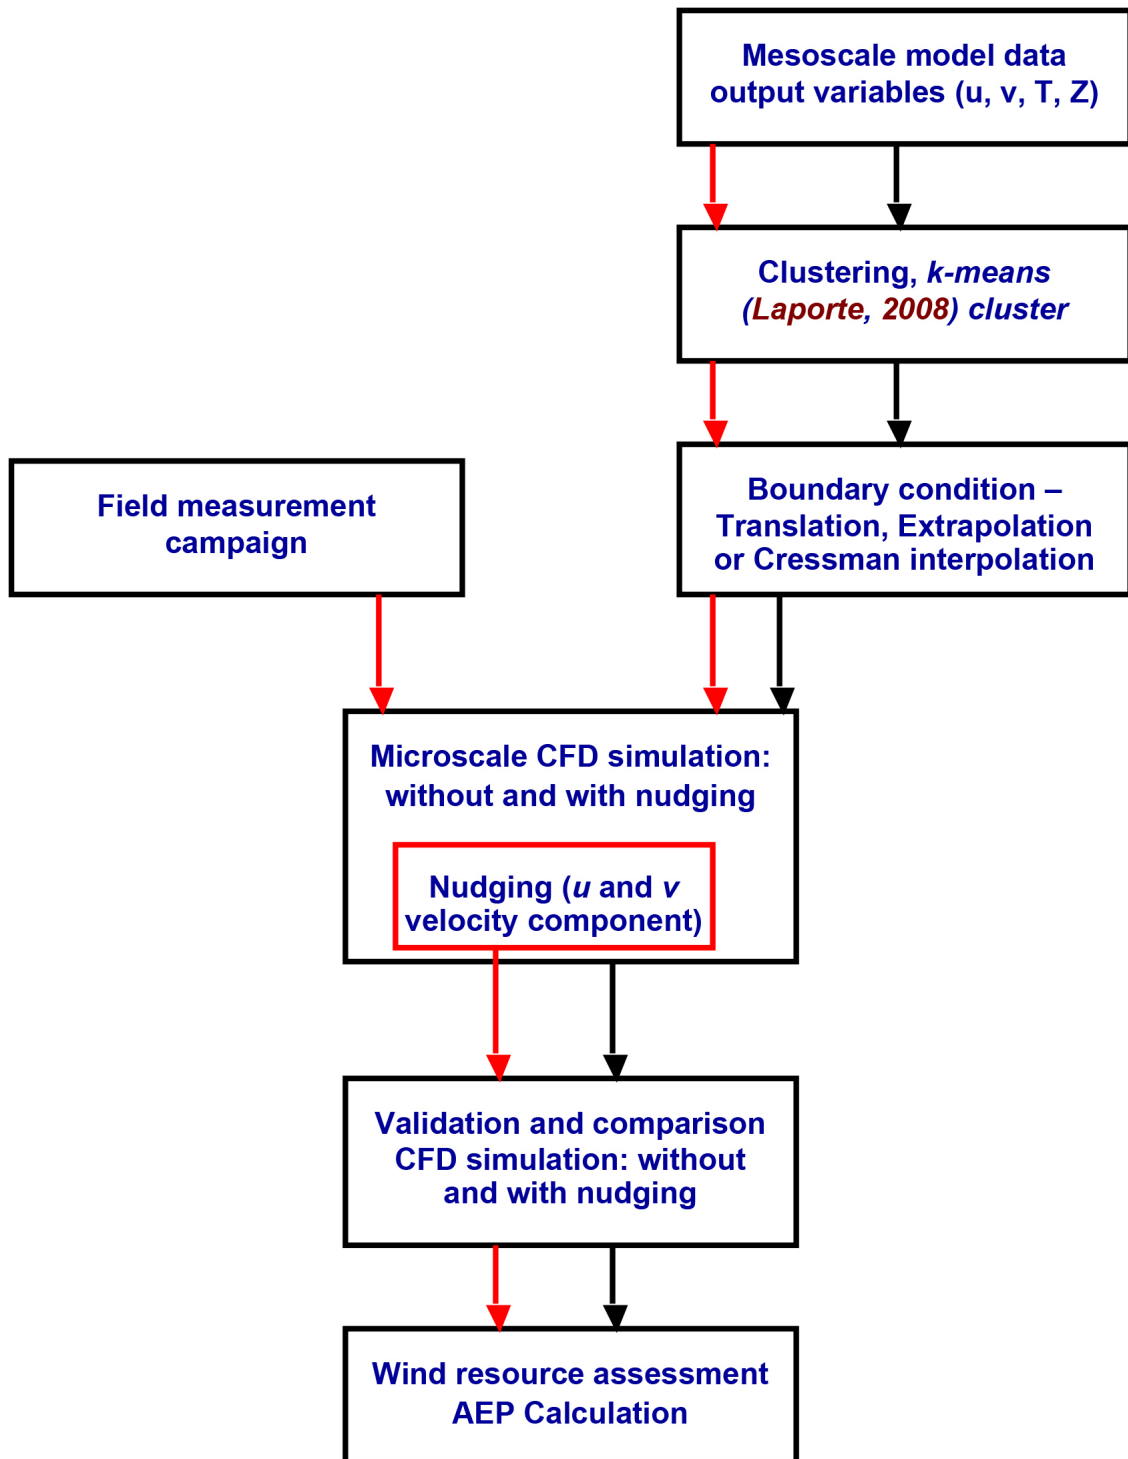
Mesoscale model data output variables (u, v, T, Z)

Clustering, *k-means* (*Laporte, 2008*) *cluster*

Field measurement campaign

Boundary condition – Translation, Extrapolation or Cressman interpolation

Microscale CFD simulation: without and with nudging

Nudging (*u* and *v* velocity component)

Validation and comparison CFD simulation: without and with nudging

Wind resource assessment AEP Calculation